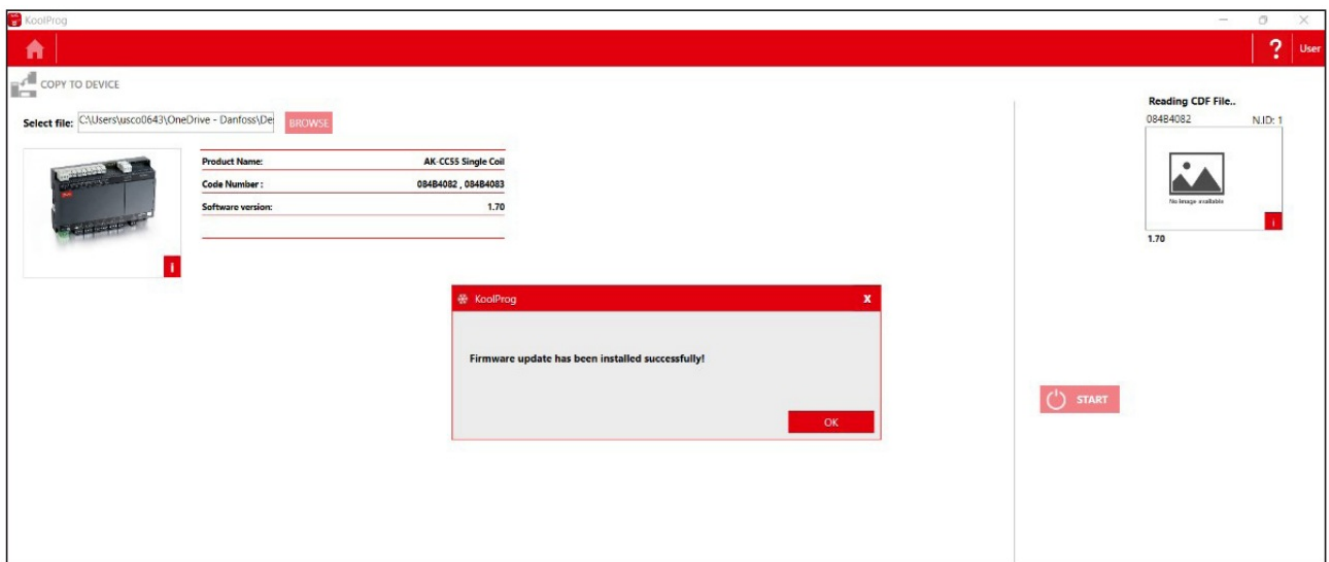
KoolProg

? User

COPY TO DEVICE

Select file: C:\Users\usco0643\OneDrive - Danfoss\De BROWSE

i

| Product Name: | AK-CC55 Single Coil |
|---|---|
| Code Number : | 084B4082 , 084B4083 |
| Software version: | 1.70 |

KoolProg X

Firmware update has been installed successfully!

OK

Reading CDF File..

084B4082 N.ID: 1

No image available

i

1.70

START